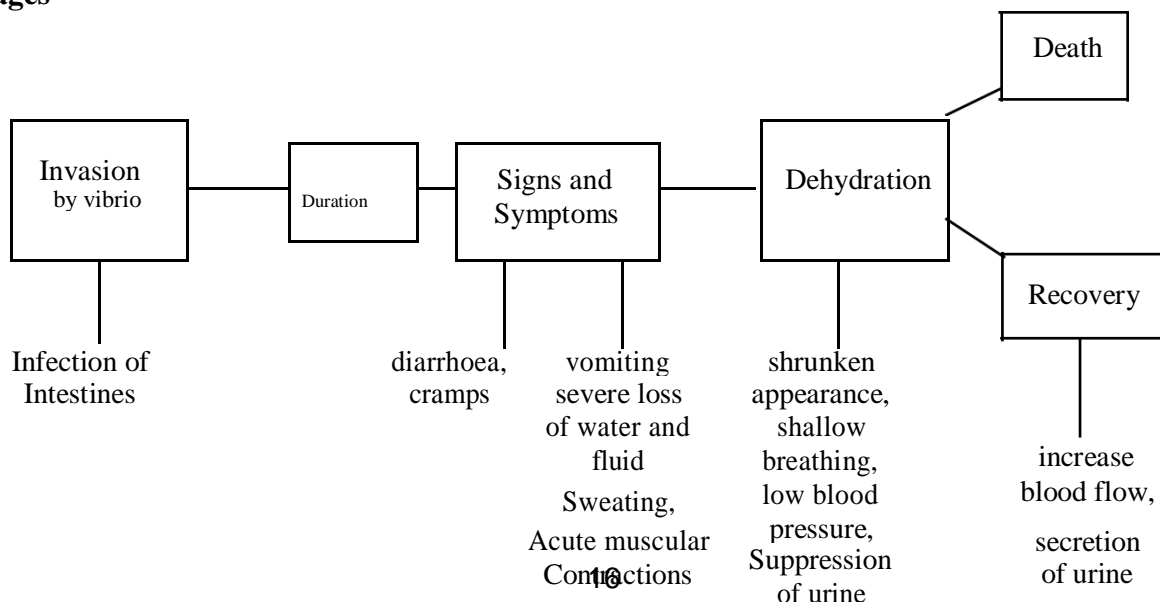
ages

Death

Invasion by vibrio

Duration

Signs and Symptoms

Dehydration

Recovery

Infection of Intestines

diarrhoea, cramps

vomiting severe loss of water and fluid

Sweating,

Acute muscular Contractions

shrunken appearance, shallow breathing, low blood pressure, Suppression of urine

increase blood flow,

secretion of urine

16